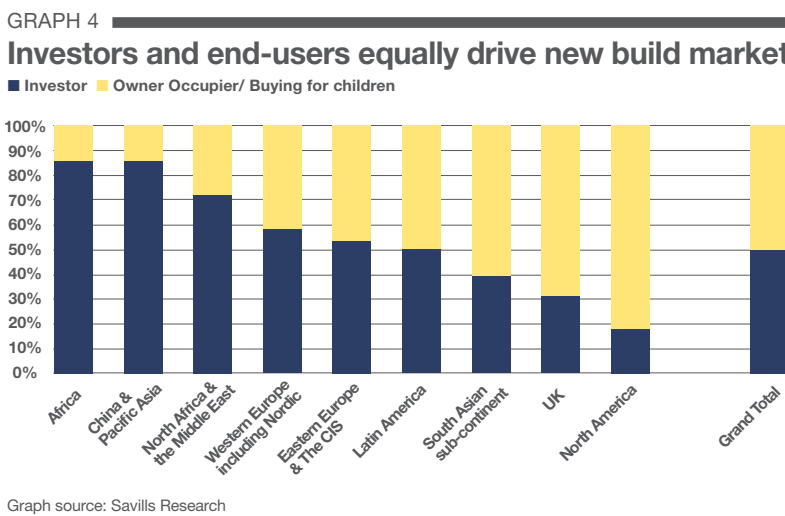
GRAPH 4

Investors and end-users equally drive new build market

Investor Owner Occupier/ Buying for children

100%
90%
80%
70%
60%
50%
40%
30%
20%
10%
0%

Africa
China & Pacific Asia
North Africa & the Middle East
Western Europe including Nordic
Eastern Europe & The CIS
Latin America
South Asian sub-continent
UK
North America
Grand Total

Graph source: Savills Research